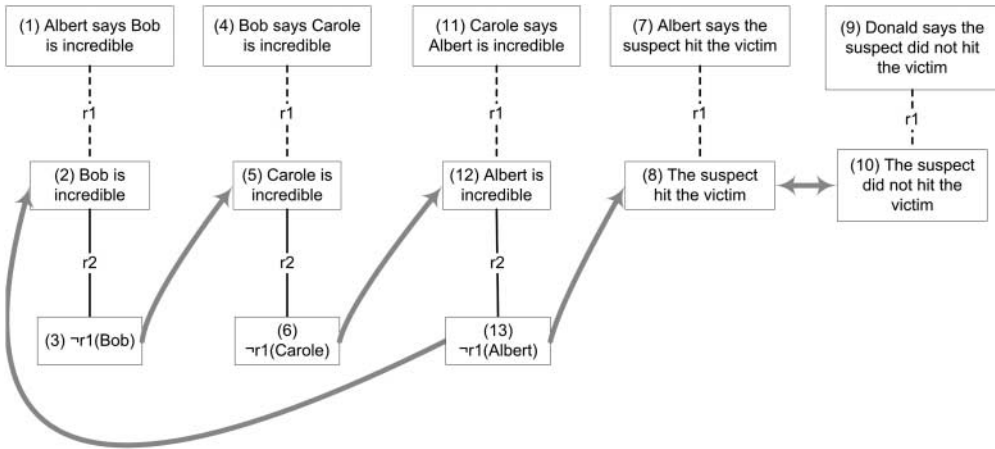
(1) Albert says Bob is incredible

r1

(2) Bob is incredible

r2

(3) ¬r1(Bob)

(4) Bob says Carole is incredible

r1

(5) Carole is incredible

r2

(6) ¬r1(Carole)

(11) Carole says Albert is incredible

r1

(12) Albert is incredible

r2

(13) ¬r1(Albert)

(7) Albert says the suspect hit the victim

r1

(8) The suspect hit the victim

(9) Donald says the suspect did not hit the victim

r1

(10) The suspect did not hit the victim